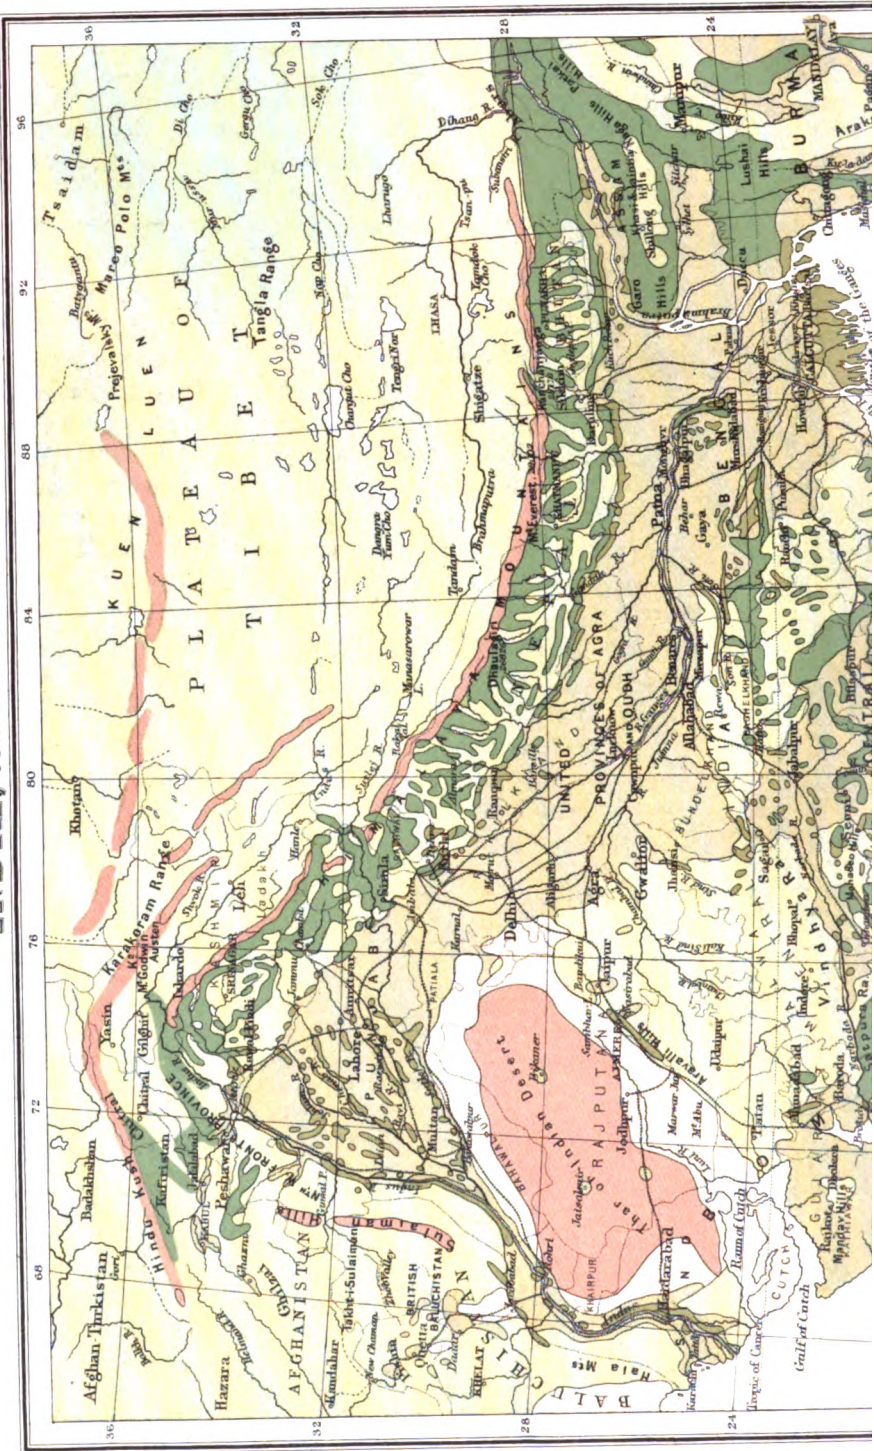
36
32
28
24
68
72
76
80
84
88
92
96

Afghan Turkistan
Badakhshan
Hindu Kush
Kafiristan
Chitral
Yasin
Gilgit
Karakoram Range
M^t Godwin Austen
Skardo
Leh
Ladakh
Khotan
KUEN LUEN
Prejevalsky
Marco Polo M^ts
Tsaidam
Tangla Range
PLATEAU OF TIBET
LHASA
Shigatze
Brahmaputra
M^t Everest
Dhaulagiri
HIMALAYA MOUNTAINS
Manasarowar
Tengri Nor
Dangra Yum Cho
Tandam
Dihang R.
Subansiri
ASSAM
Garo Hills
Khasia Hills
Shillong
Sylhet
Manipur
Naga Hills
Lushai Hills
BURMA
MANDALAY
Dacca
BENGAL
CALCUTTA
Patna
Gaya
Behar
Bhagalpur
Darjiling
NEPAL
UNITED PROVINCES OF AGRA AND OUDH
Lucknow
Cawnpur
Benares
Allahabad
Agra
Delhi
Aligarh
Gwalior
Jhansi
BUNDELKHAND
Jabalpur
Saugor
Bhopal
Indore
Vindhya
Satpura Ra
Narbada R.
Ahmadabad
Baroda
GUJARAT
Rajkot
Kathiawar
Gulf of Cutch
CUTCH
Rann of Cutch
Tropic of Cancer
Karachi
Hyderabad
SIND
BALUCHISTAN
Hala M^ts
KHELAT
Quetta
BRITISH BALUCHISTAN
New Chaman
Kandahar
AFGHANISTAN
Ghazni
Hazara
Takht-i-Sulaiman
Sulaiman
Peshawar
Jalalabad
Kabul
NORTH WEST FRONTIER PROVINCE
Rawalpindi
SRINAGAR
KASHMIR
Jammu
Lahore
Amritsar
PUNJAB
Multan
Bahawalpur
BAHAWALPUR
Sutlej R.
Simla
PATIALA
Karnal
Thar or Indian Desert
RAJPUTANA
Bikaner
Jodhpur
Jaisalmir
AJMER
Jaipur
Aravalli Hills
M^t Abu
Udaipur
Khairpur
KHAIRPUR
Shikarpur
Indus R.
Sukkur
Ganges
Jumna
Ghogra
Gandak R.
Son R.
Kumaon
Jalpaiguri
Tsan-po
Jhelum
Chenab
Ravi
Beas